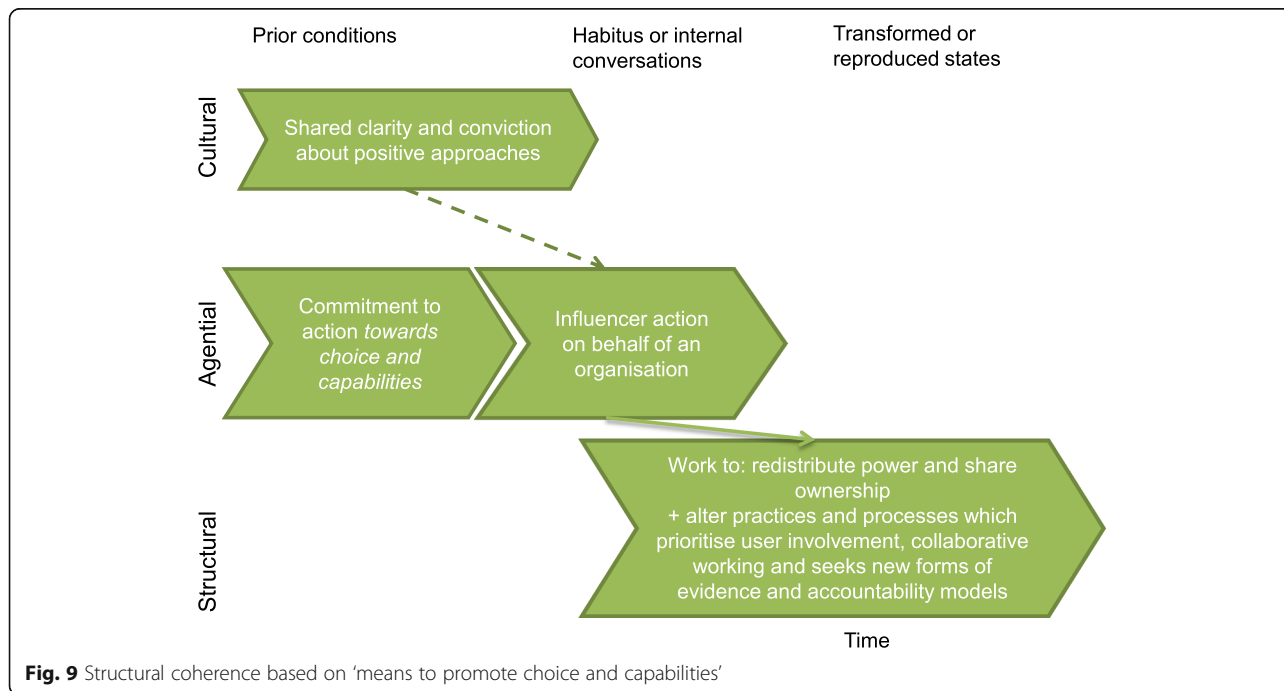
Prior conditions

Habitus or internal conversations

Transformed or reproduced states

Cultural

Shared clarity and conviction about positive approaches

Agential

Commitment to action *towards choice and capabilities*

Influencer action on behalf of an organisation

Structural

Work to: redistribute power and share ownership
+ alter practices and processes which prioritise user involvement, collaborative working and seeks new forms of evidence and accountability models

Time

**Fig. 9** Structural coherence based on 'means to promote choice and capabilities'